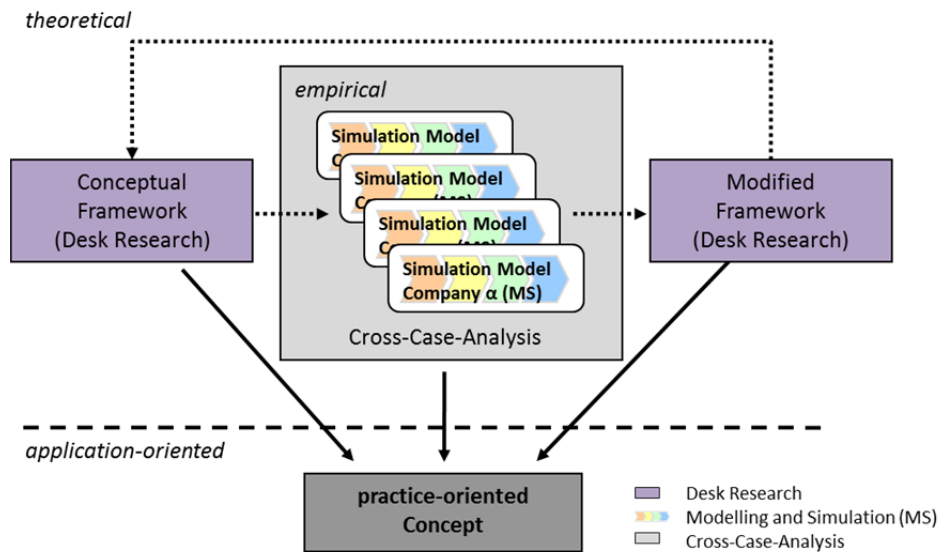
theoretical

empirical

Simulation Model
C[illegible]

Simulation Model
C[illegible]

Simulation Model
C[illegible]

Simulation Model
Company α (MS)

Conceptual Framework (Desk Research)

Modified Framework (Desk Research)

Cross-Case-Analysis

application-oriented

practice-oriented Concept

Desk Research
Modelling and Simulation (MS)
Cross-Case-Analysis